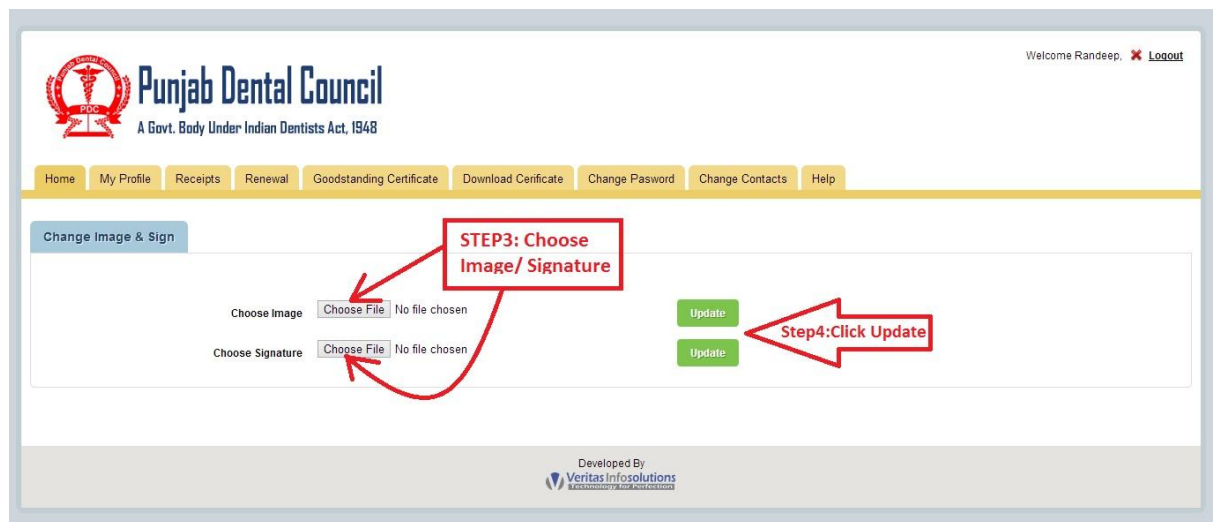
Punjab Dental Council
PDC
A Govt. Body Under Indian Dentists Act, 1948

Welcome Randeep, Logout

Home | My Profile | Receipts | Renewal | Goodstanding Certificate | Download Cerificate | Change Pasword | Change Contacts | Help

Change Image & Sign

STEP3: Choose Image/ Signature

Choose Image Choose File No file chosen Update

Choose Signature Choose File No file chosen Update

Step4:Click Update

Developed By
Veritas Infosolutions
Technology for Perfection